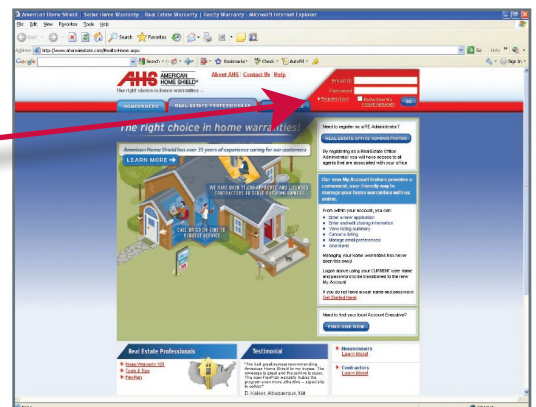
American Home Shield | Seller Home Warranty | Real Estate Warranty | Realty Warranty - Microsoft Internet Explorer

File Edit View Favorites Tools Help

Search Favorites

Address http://www.ahsrealestate.com/RealtorHome.aspx Go Links

Google Search Bookmarks Check AutoFill Sign In

AHS AMERICAN HOME SHIELD

The right choice in home warranties

About AHS | Contact Us | Help

Email ID

Password

Register Now! Forgot Password? GO

HOMEOWNERS REAL ESTATE PROFESSIONALS

The right choice in home warranties!

American Home Shield has over 35 years of experience caring for our customers

LEARN MORE

WE HAVE OVER 11,000 TRAINED AND LICENSED CONTRACTORS TO SERVE OUR HOME OWNERS

CALL OR GO ON LINE TO REQUEST SERVICE

Need to register as a RE Administrator?

REAL ESTATE OFFICE ADMINISTRATION

By registering as a Real Estate Office Administrator you will have access to all agents that are associated with your office.

Our new My Account feature provides a convenient, user friendly way to manage your home warranties online.

From within your account, you can:

Enter a new application
Enter and edit closing information
View listing summary
Cancel a listing
Manage email preferences
And more!

Managing your home warranties has never been this easy!

Logon above using your CURRENT user name and password to be transferred to the new My Account.

If you do not have a user name and password
Get Started Now

Need to find your local Account Executive?

FIND ONE NOW

Real Estate Professionals

Home Warranty 101
Costs & Fees
Plan Fees

Testimonial

"I've had great success recommending American Home Shield for my buyers. The coverage is great and the service is superb. The value that AHS ultimately brings to the program touch is very affordable — especially for sellers."
D. Kalber, Albuquerque, NM

Homeowners
Learn More!

Contractors
Learn More!